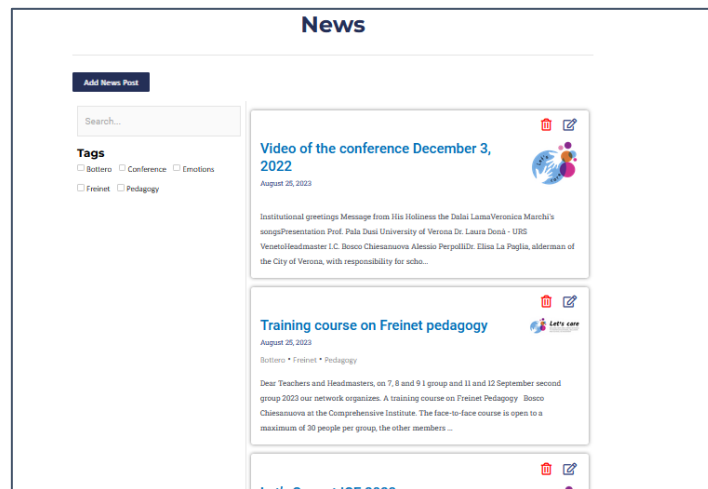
News

Add News Post

Search...

Tags

Bottero Conference Emotions Freinet Pedagogy

Video of the conference December 3, 2022

August 25, 2023

Institutional greetings Message from His Holiness the Dalai LamaVeronica Marchi's songsPresentation Prof. Pala Dusi University of Verona Dr. Laura Donà - URS VenetoHeadmaster I.C. Bosco Chiesanuova Alessio PerpolliDr. Elisa La Paglia, alderman of the City of Verona, with responsibility for scho...

Training course on Freinet pedagogy

Let's care

August 25, 2023

Bottero • Freinet • Pedagogy

Dear Teachers and Headmasters, on 7, 8 and 9 1 group and 11 and 12 September second group 2023 our network organizes. A training course on Freinet Pedagogy Bosco Chiesanuova at the Comprehensive Institute. The face-to-face course is open to a maximum of 30 people per group, the other members ...

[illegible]